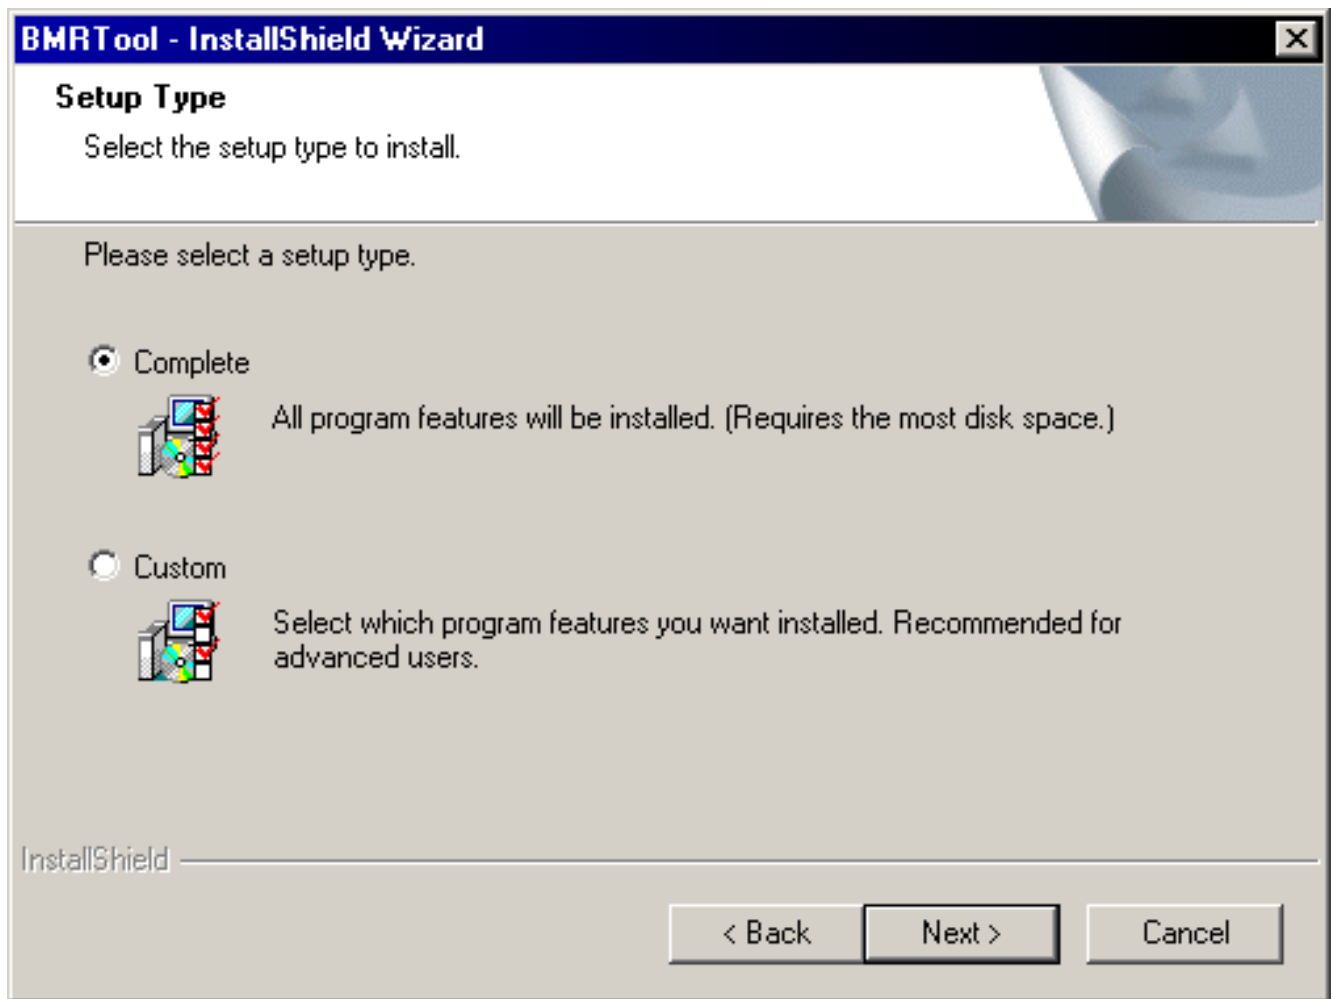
BMRTool - InstallShield Wizard

Setup Type

Select the setup type to install.

Please select a setup type.

Complete

All program features will be installed. (Requires the most disk space.)

Custom

Select which program features you want installed. Recommended for advanced users.

InstallShield

< Back

Next >

Cancel